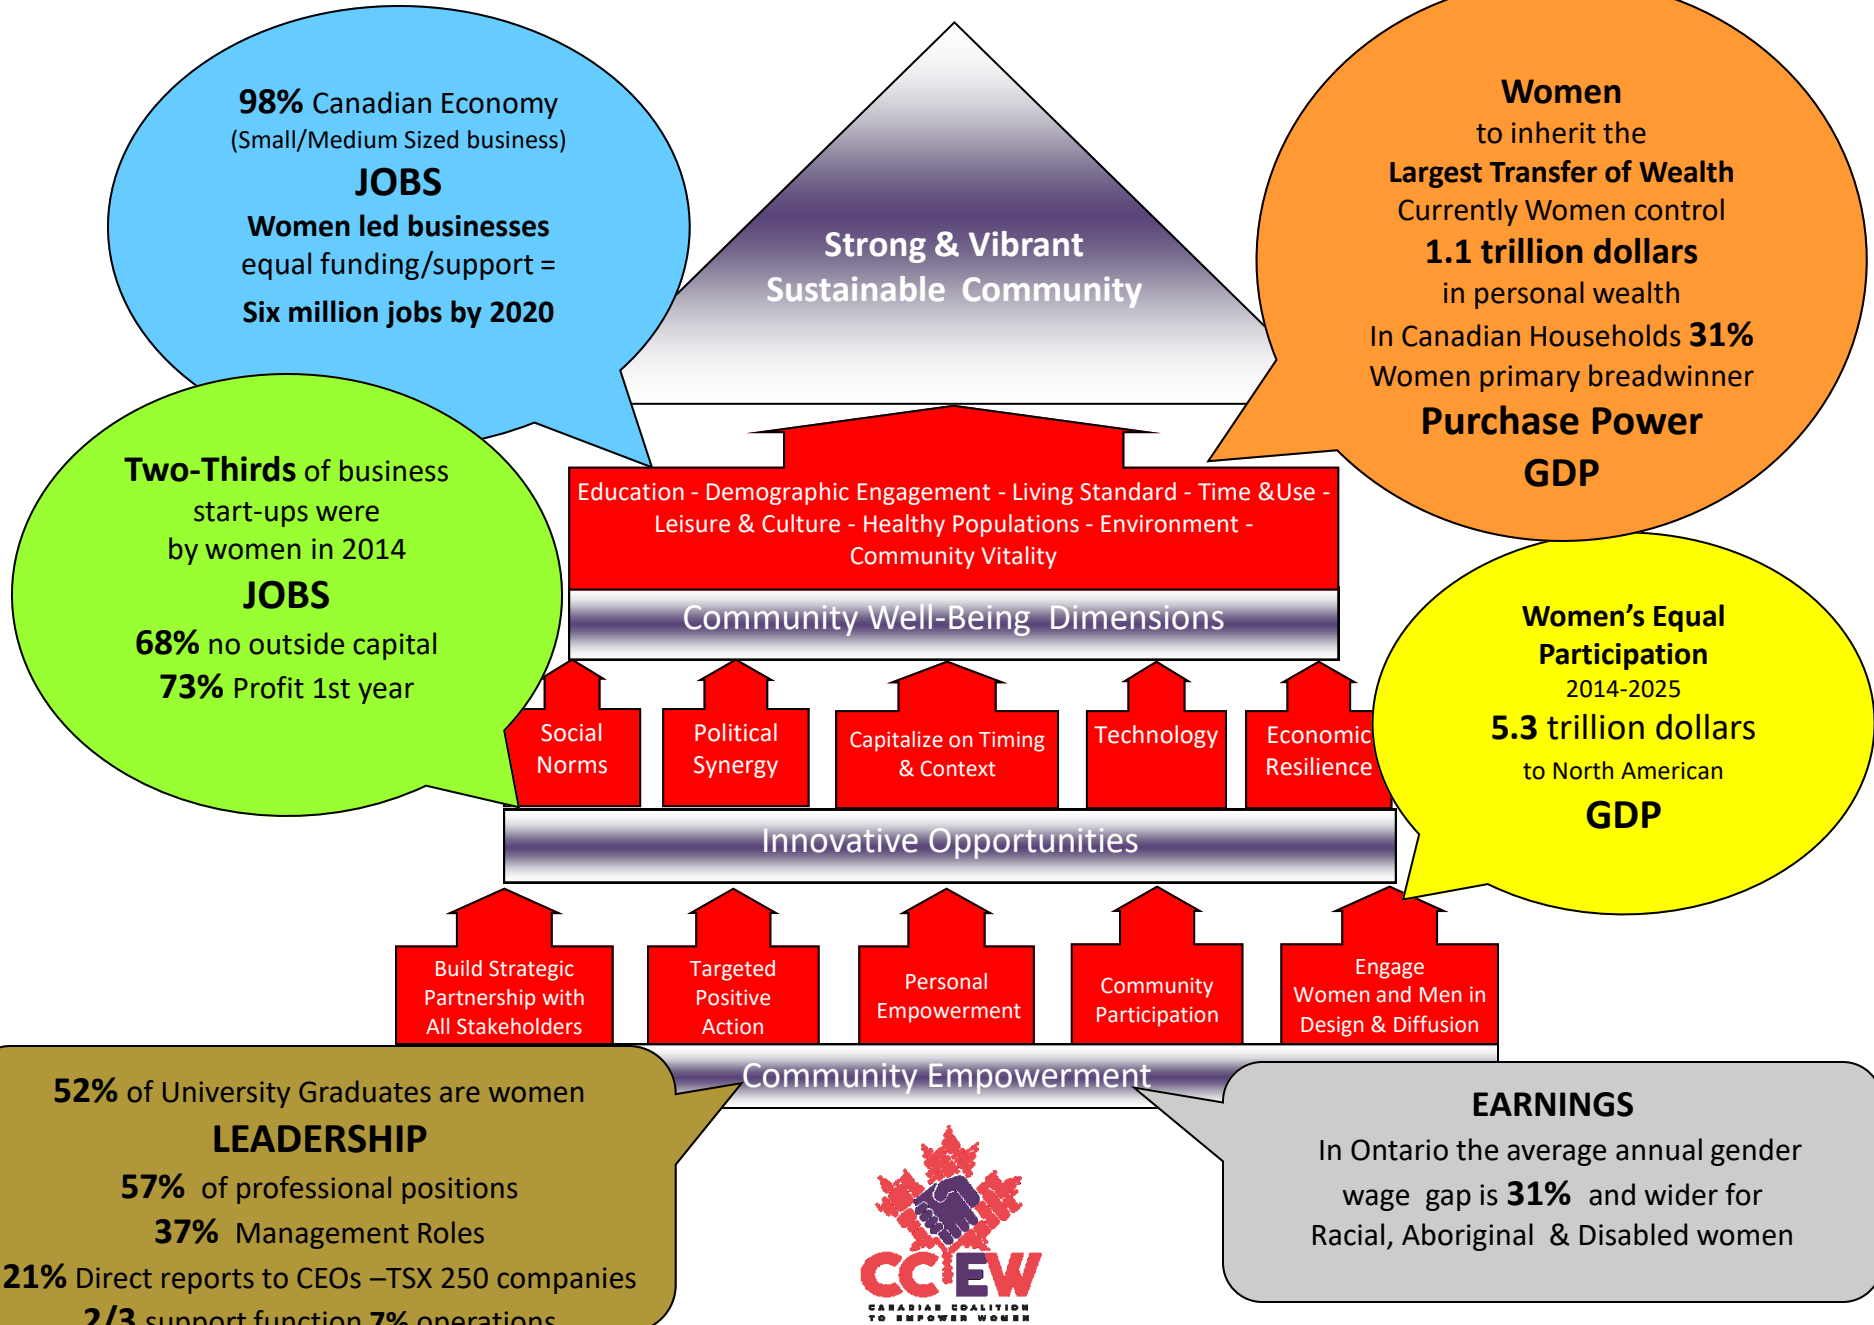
**98%** Canadian Economy
(Small/Medium Sized business)
**JOBS**
**Women led businesses**
equal funding/support =
**Six million jobs by 2020**

Strong & Vibrant
Sustainable Community

**Women**
to inherit the
**Largest Transfer of Wealth**
Currently Women control
**1.1 trillion dollars**
in personal wealth
In Canadian Households **31%**
Women primary breadwinner
**Purchase Power**
**GDP**

**Two-Thirds** of business start-ups were by women in 2014
**JOBS**
**68%** no outside capital
**73%** Profit 1st year

Education - Demographic Engagement - Living Standard - Time &Use - Leisure & Culture - Healthy Populations - Environment - Community Vitality

Community Well-Being Dimensions

Social Norms

Political Synergy

Capitalize on Timing & Context

Technology

Economic Resilience

**Women's Equal Participation**
2014-2025
**5.3** trillion dollars
to North American
**GDP**

Innovative Opportunities

Build Strategic Partnership with All Stakeholders

Targeted Positive Action

Personal Empowerment

Community Participation

Engage Women and Men in Design & Diffusion

Community Empowerment

**52%** of University Graduates are women
**LEADERSHIP**
**57%** of professional positions
**37%** Management Roles
**21%** Direct reports to CEOs –TSX 250 companies
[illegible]

**EARNINGS**
In Ontario the average annual gender wage gap is **31%** and wider for Racial, Aboriginal & Disabled women

CCEW
CANADIAN COALITION TO EMPOWER WOMEN